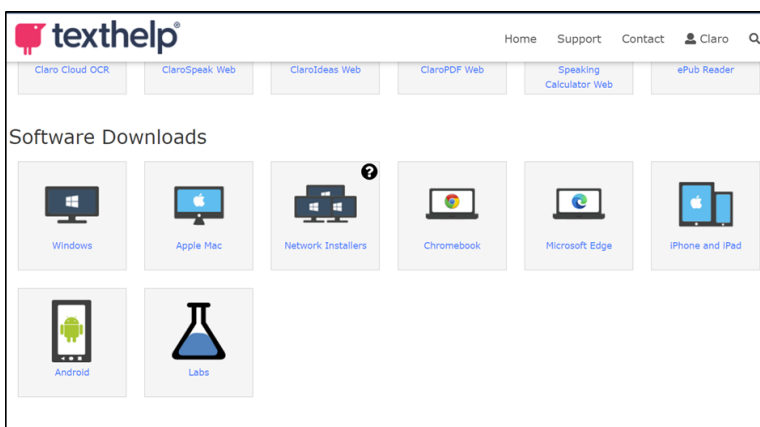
texthelp®

Home Support Contact Claro

Claro Cloud OCR
ClaroSpeak Web
ClaroIdeas Web
ClaroPDF Web
Speaking Calculator Web
ePub Reader

Software Downloads

Windows
Apple Mac
Network Installers
Chromebook
Microsoft Edge
iPhone and iPad
Android
Labs